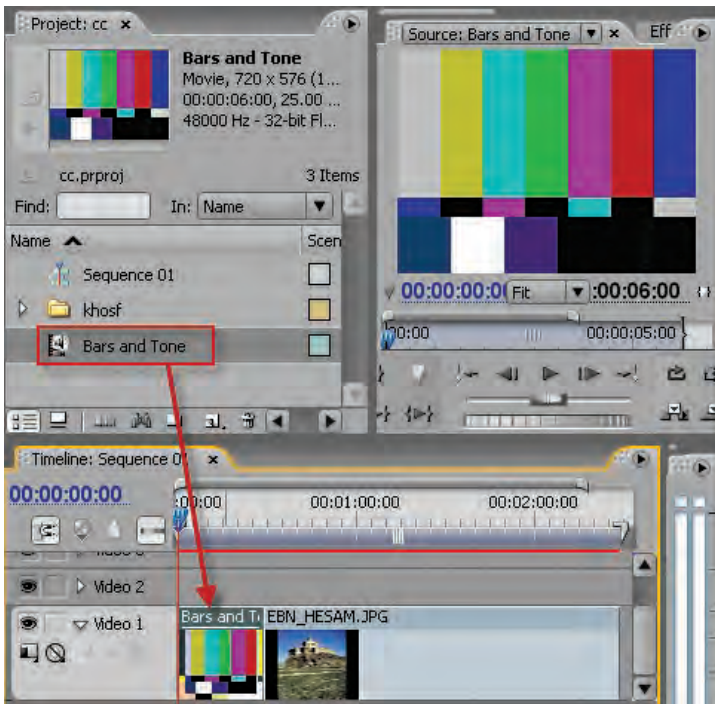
Project: cc

Bars and Tone
Movie, 720 x 576 (1...
00:00:06:00, 25.00 ...
48000 Hz - 32-bit Fl...

cc.prproj
3 Items

Find:
In: Name

Name
Scen

Sequence 01
khosf
Bars and Tone

Source: Bars and Tone
Eff

00:00:00:0
Fit
:00:06:00

00:00
00:00:05:00

Timeline: Sequence 0

00:00:00:00
00:00
00:01:00:00
00:02:00:00

Video 3
Video 2
Video 1

Bars and To
EBN_HESAM.JPG